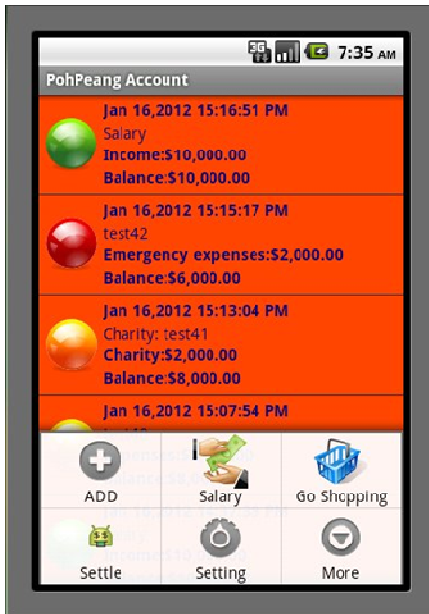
3G 7:35 AM

PohPeang Account

Jan 16,2012 15:16:51 PM
Salary
Income:$10,000.00
Balance:$10,000.00

Jan 16,2012 15:15:17 PM
test42
Emergency expenses:$2,000.00
Balance:$6,000.00

Jan 16,2012 15:13:04 PM
Charity: test41
Charity:$2,000.00
Balance:$8,000.00

Jan 16,2012 15:07:54 PM
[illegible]

ADD
Salary
Go Shopping
Settle
Setting
More